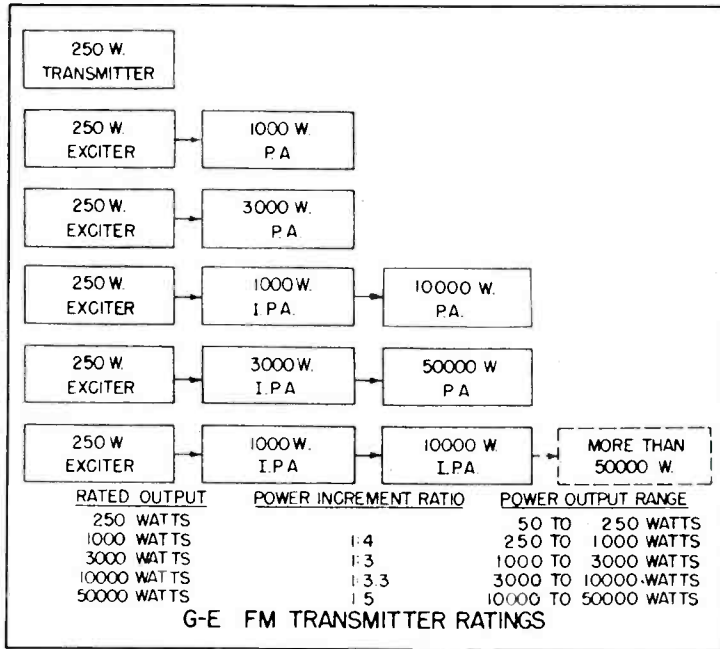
250 W.
TRANSMITTER

250 W.
EXCITER

1000 W.
P.A

250 W.
EXCITER

3000 W.
P.A

250 W.
EXCITER

1000 W.
I.P.A.

10000 W.
P.A.

250 W.
EXCITER

3000 W.
I.P.A

50000 W
P.A

250 W
EXCITER

1000 W.
I.P.A

10000 W.
I.P.A.

MORE THAN
50000 W.

| RATED OUTPUT | POWER INCREMENT RATIO | POWER OUTPUT RANGE |
|---|---|---|
| 250 WATTS | | 50 TO 250 WATTS |
| 1000 WATTS | 1:4 | 250 TO 1000 WATTS |
| 3000 WATTS | 1:3 | 1000 TO 3000 WATTS |
| 10000 WATTS | 1:3.3 | 3000 TO 10000 WATTS |
| 50000 WATTS | 1:5 | 10000 TO 50000 WATTS |

G-E FM TRANSMITTER RATINGS